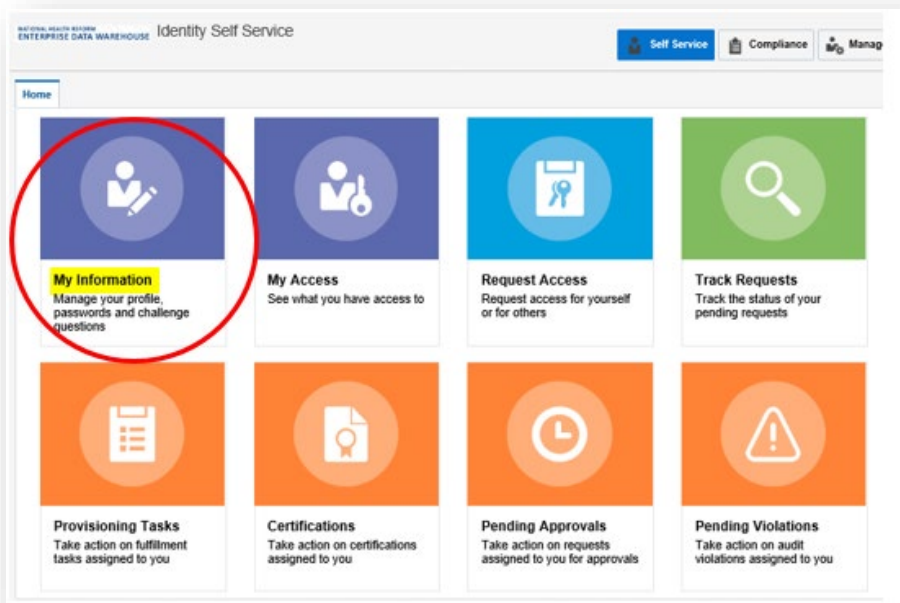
NATIONAL HEALTH REFORM
ENTERPRISE DATA WAREHOUSE Identity Self Service

Self Service
Compliance
Manag

Home

My Information
Manage your profile, passwords and challenge questions

My Access
See what you have access to

Request Access
Request access for yourself or for others

Track Requests
Track the status of your pending requests

Provisioning Tasks
Take action on fulfillment tasks assigned to you

Certifications
Take action on certifications assigned to you

Pending Approvals
Take action on requests assigned to you for approvals

Pending Violations
Take action on audit violations assigned to you